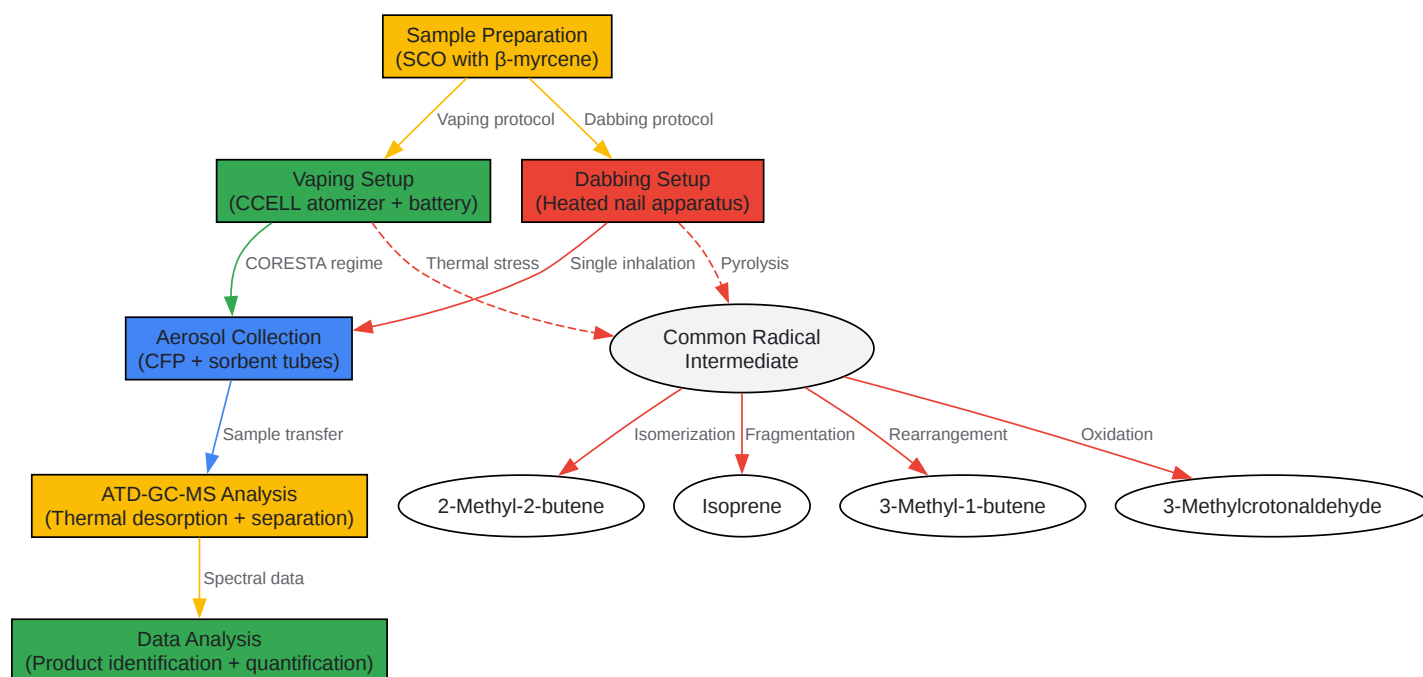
Sample Preparation
(SCO with β-myrcene)

Vaping protocol

Dabbing protocol

Vaping Setup
(CCELL atomizer + battery)

Dabbing Setup
(Heated nail apparatus)

CORESTA regime

Thermal stress

Single inhalation

Pyrolysis

Aerosol Collection
(CFP + sorbent tubes)

Common Radical
Intermediate

Sample transfer

Isomerization

Fragmentation

Rearrangement

Oxidation

ATD-GC-MS Analysis
(Thermal desorption + separation)

2-Methyl-2-butene

Isoprene

3-Methyl-1-butene

3-Methylcrotonaldehyde

Spectral data

Data Analysis
(Product identification + quantification)